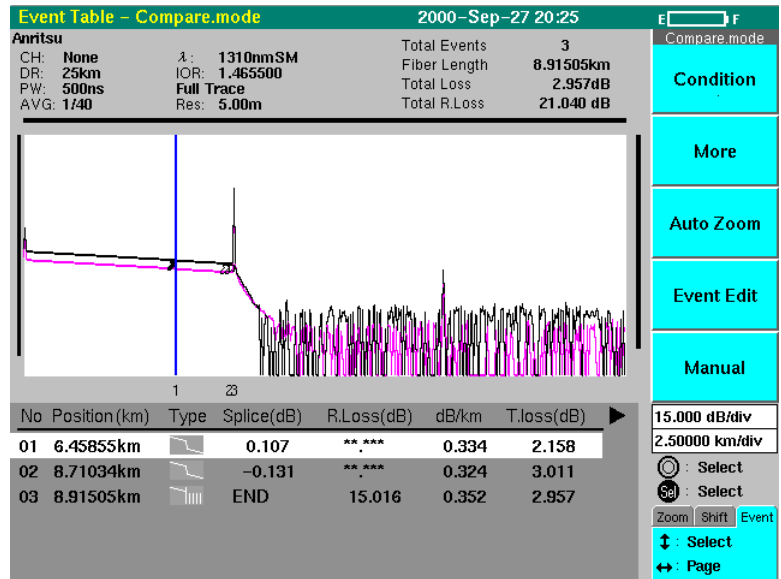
Event Table – Compare.mode 2000–Sep–27 20:25

E F

Compare.mode

Anritsu

CH: None
DR: 25km
PW: 500ns
AVG: 1/40

λ: 1310nmSM
IOR: 1.465500
Full Trace
Res: 5.00m

Total Events 3
Fiber Length 8.91505km
Total Loss 2.957dB
Total R.Loss 21.040 dB

Condition

More

Auto Zoom

Event Edit

Manual

1 23

| No | Position(km) | Type | Splice(dB) | R.Loss(dB) | dB/km | T.loss(dB) |
|---|---|---|---|---|---|---|
| 01 | 6.45855km | | 0.107 | \*\*.\*\*\* | 0.334 | 2.158 |
| 02 | 8.71034km | | –0.131 | \*\*.\*\*\* | 0.324 | 3.011 |
| 03 | 8.91505km | | END | 15.016 | 0.352 | 2.957 |

15.000 dB/div
2.50000 km/div

: Select
Sel : Select

Zoom Shift Event

↕ : Select
↔ : Page